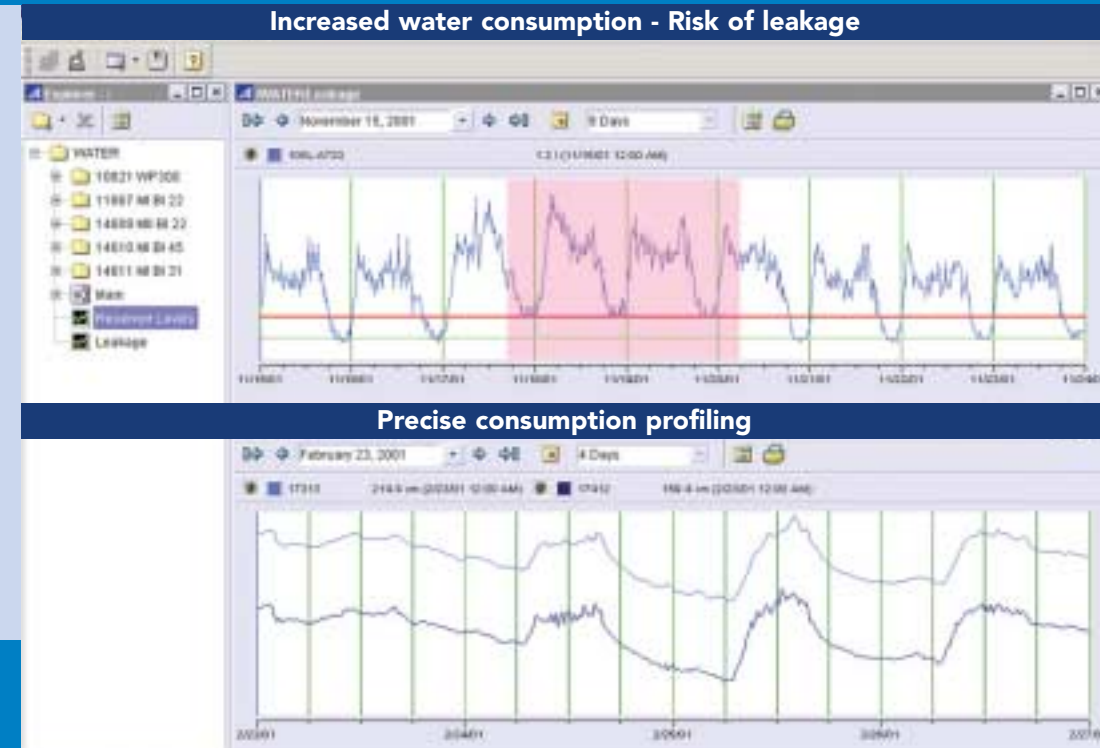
Increased water consumption - Risk of leakage

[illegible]

WATER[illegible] Leakage

November 15, 2001

9 Days

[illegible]

WATER

10821 WP306

11867 M Bl 22

14808 M Bl 22

14810 M Bl 45

14811 M Bl 21

Main

Reservoir Levels

Leakage

11/15/01 11/16/01 11/17/01 11/18/01 11/19/01 11/20/01 11/21/01 11/22/01 11/23/01 11/24/01

Precise consumption profiling

February 23, 2001

4 Days

17313 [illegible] 17412 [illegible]

2/23/01 2/24/01 2/25/01 2/26/01 2/27/01